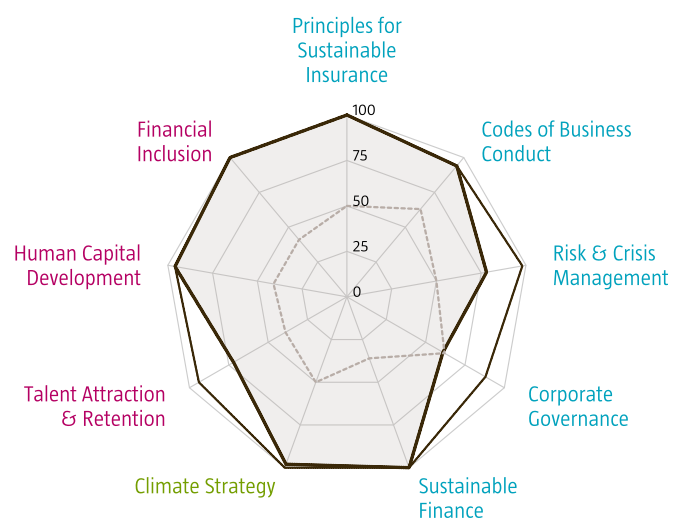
Principles for Sustainable Insurance

100

75

50

25

0

Codes of Business Conduct

Risk & Crisis Management

Corporate Governance

Sustainable Finance

Climate Strategy

Talent Attraction & Retention

Human Capital Development

Financial Inclusion